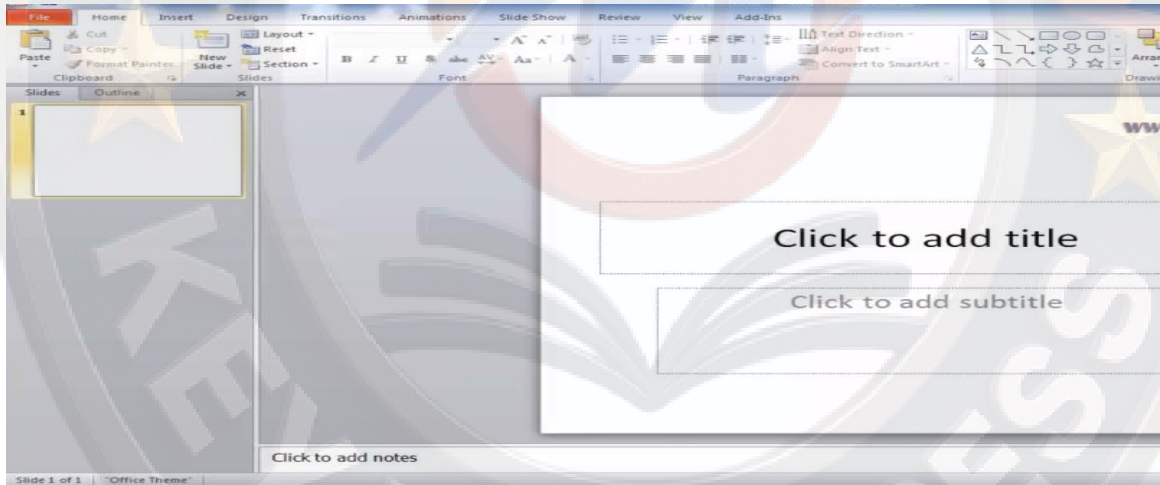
File Home Insert Design Transitions Animations Slide Show Review View Add-Ins

Paste
Cut
Copy
Format Painter
Clipboard

New Slide
Layout
Reset
Section
Slides

B I U S abc AV Aa A
Font

Text Direction
Align Text
Convert to SmartArt
Paragraph

Arran
Drawi

Slides Outline
1

ww

Click to add title

Click to add subtitle

Click to add notes

Slide 1 of 1 "Office Theme"